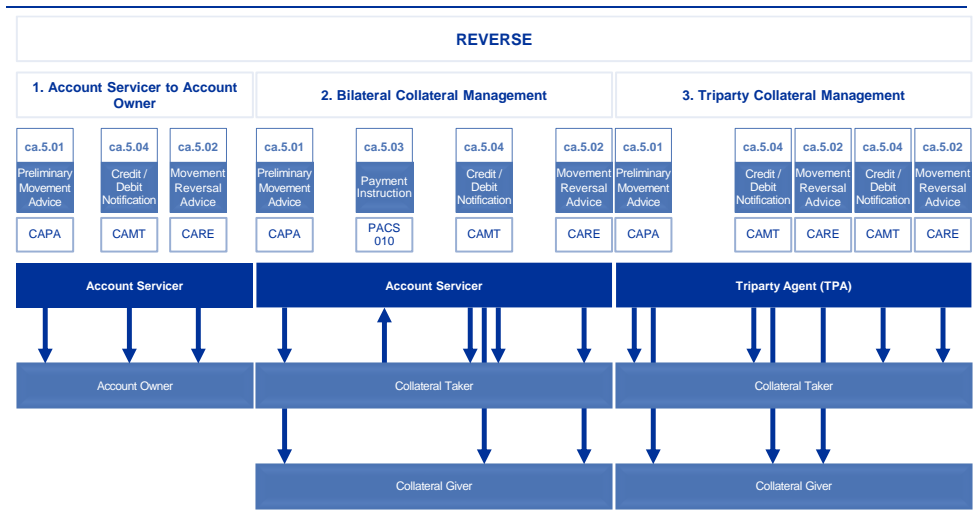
REVERSE

1. Account Servicer to Account Owner

2. Bilateral Collateral Management

3. Triparty Collateral Management

ca.5.01
Preliminary Movement Advice
CAPA

ca.5.04
Credit / Debit Notification
CAMT

ca.5.02
Movement Reversal Advice
CARE

ca.5.01
Preliminary Movement Advice
CAPA

ca.5.03
Payment Instruction
PACS 010

ca.5.04
Credit / Debit Notification
CAMT

ca.5.02
Movement Reversal Advice
CARE

ca.5.01
Preliminary Movement Advice
CAPA

ca.5.04
Credit / Debit Notification
CAMT

ca.5.02
Movement Reversal Advice
CARE

ca.5.04
Credit / Debit Notification
CAMT

ca.5.02
Movement Reversal Advice
CARE

Account Servicer

Account Servicer

Triparty Agent (TPA)

Account Owner

Collateral Taker

Collateral Taker

Collateral Giver

Collateral Giver